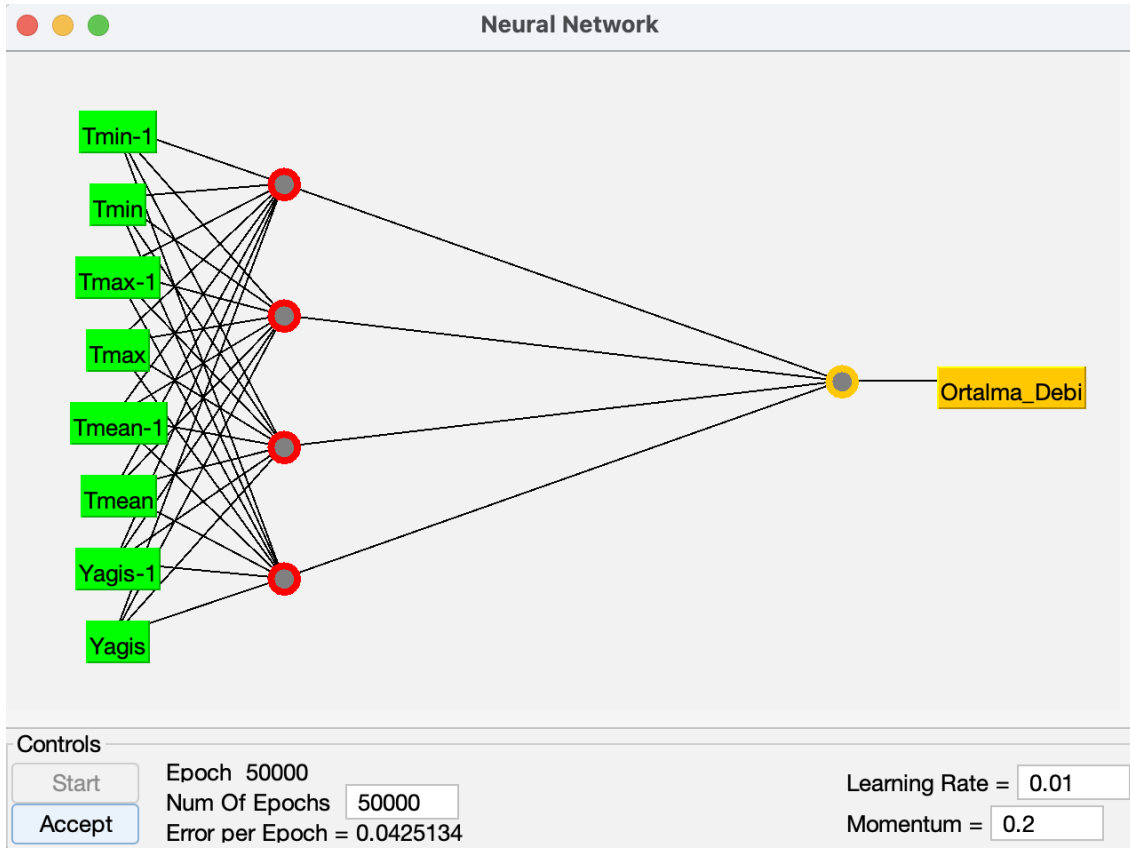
Neural Network

Tmin-1
Tmin
Tmax-1
Tmax
Tmean-1
Tmean
Yagis-1
Yagis

Ortalma_Debi

Controls
Start
Accept
Epoch 50000
Num Of Epochs 50000
Error per Epoch = 0.0425134
Learning Rate = 0.01
Momentum = 0.2